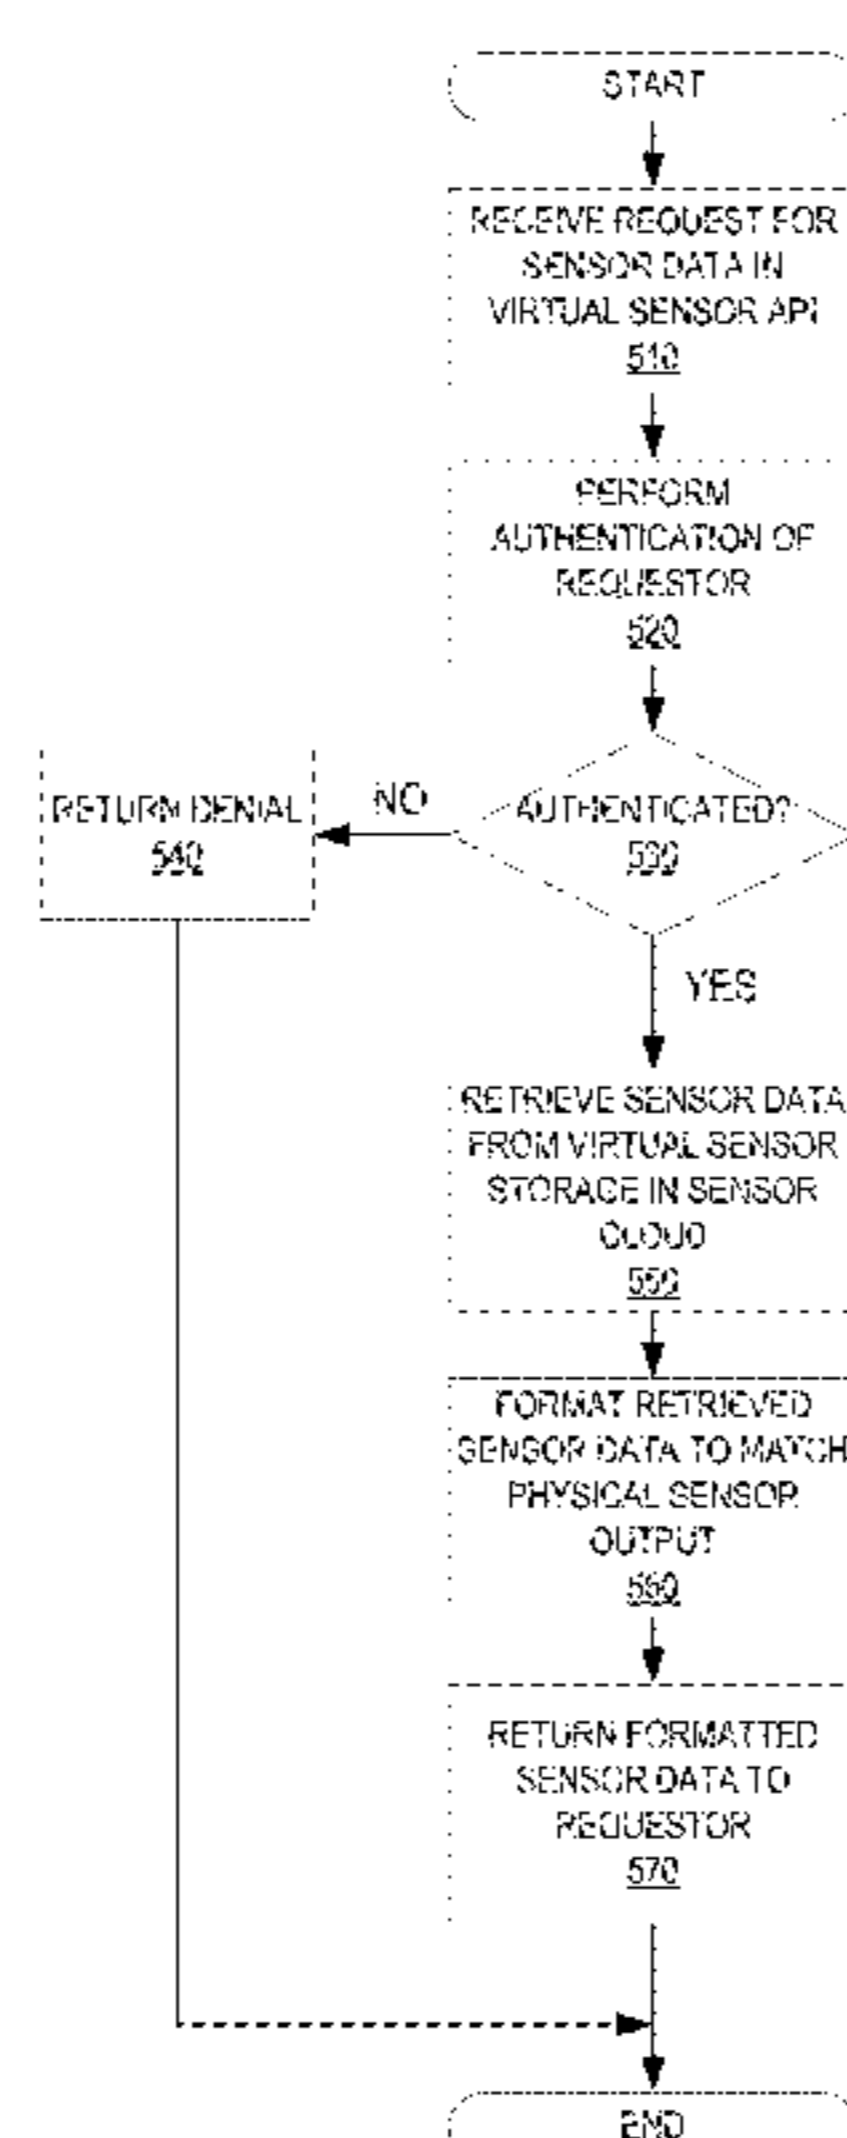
START

RECEIVE REQUEST FOR SENSOR DATA IN VIRTUAL SENSOR API
510

PERFORM AUTHENTICATION OF REQUESTOR
520

AUTHENTICATED?
530

NO

RETURN DENIAL
540

YES

RETRIEVE SENSOR DATA FROM VIRTUAL SENSOR STORAGE IN SENSOR CLOUD
550

FORMAT RETRIEVED SENSOR DATA TO MATCH PHYSICAL SENSOR OUTPUT
560

RETURN FORMATTED SENSOR DATA TO REQUESTOR
570

END